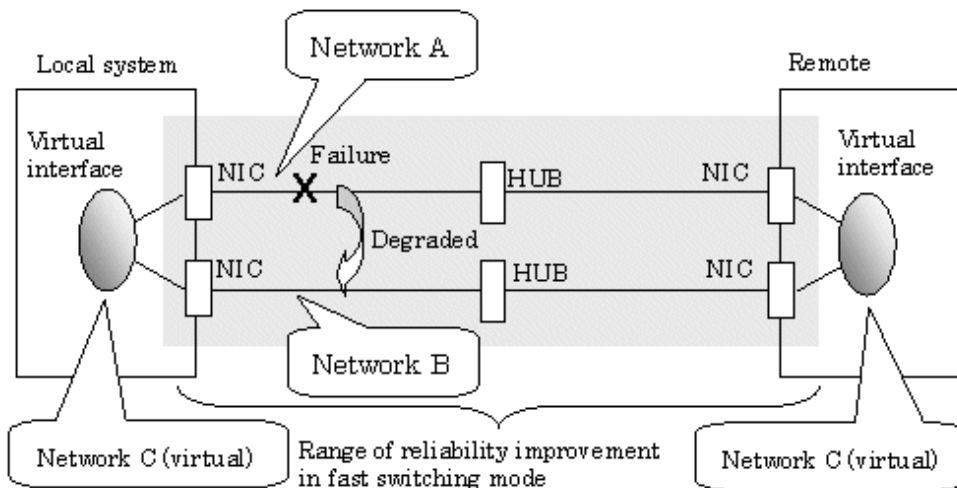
Network A

Local system

Remote

Virtual interface

NIC

Failure

X

HUB

NIC

Virtual interface

Degraded

NIC

HUB

NIC

Network B

Network C (virtual)

Range of reliability improvement in fast switching mode

Network C (virtual)